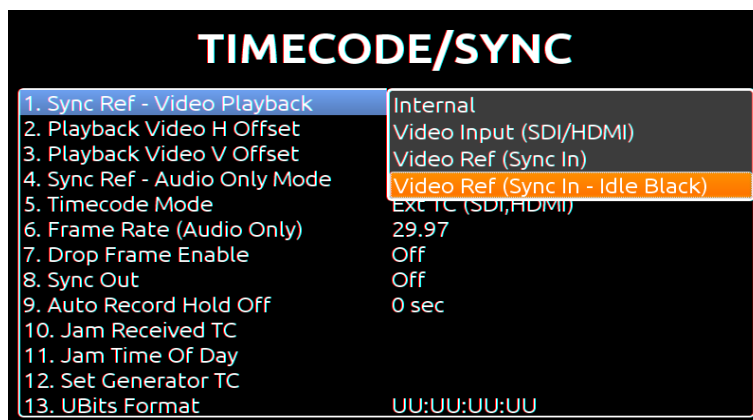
TIMECODE/SYNC

1. Sync Ref - Video Playback
2. Playback Video H Offset
3. Playback Video V Offset
4. Sync Ref - Audio Only Mode
5. Timecode Mode
6. Frame Rate (Audio Only)
7. Drop Frame Enable
8. Sync Out
9. Auto Record Hold Off
10. Jam Received TC
11. Jam Time Of Day
12. Set Generator TC
13. UBits Format

Internal
Video Input (SDI/HDMI)
Video Ref (Sync In)
Video Ref (Sync In - Idle Black)
Ext TC (SDI,HDMI)
29.97
Off
Off
0 sec
UU:UU:UU:UU